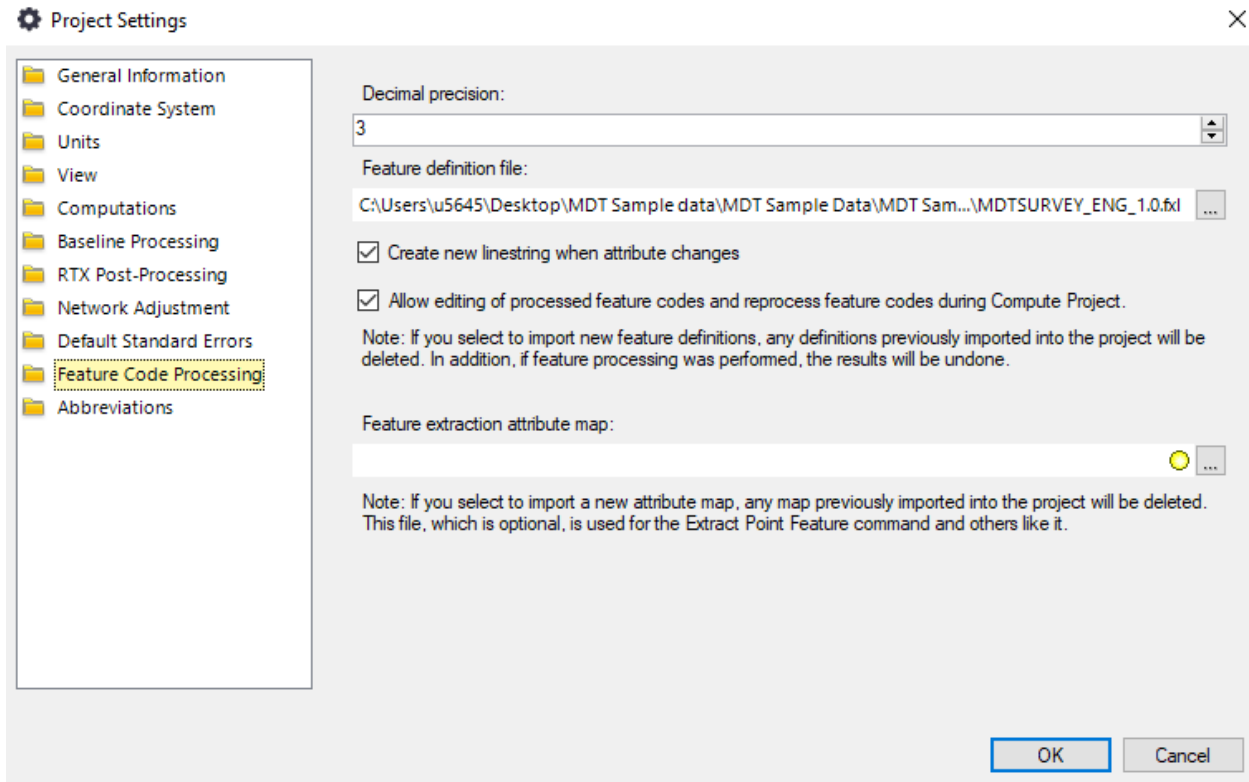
Project Settings

General Information
Coordinate System
Units
View
Computations
Baseline Processing
RTX Post-Processing
Network Adjustment
Default Standard Errors
Feature Code Processing
Abbreviations

Decimal precision:
3

Feature definition file:
C:\Users\u5645\Desktop\MDT Sample data\MDT Sample Data\MDT Sam...\MDTSURVEY_ENG_1.0.fxl ...

Create new linestring when attribute changes

Allow editing of processed feature codes and reprocess feature codes during Compute Project.

Note: If you select to import new feature definitions, any definitions previously imported into the project will be deleted. In addition, if feature processing was performed, the results will be undone.

Feature extraction attribute map:
...

Note: If you select to import a new attribute map, any map previously imported into the project will be deleted. This file, which is optional, is used for the Extract Point Feature command and others like it.

OK
Cancel